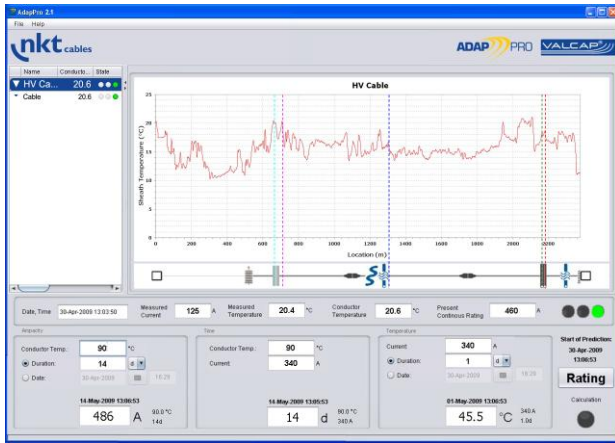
AdapPro 2.1
File Help

nkt cables

ADAP PRO VALCAP

| Name | Conducto... | State |
|---|---|---|
| HV Ca... | 20.6 | |
| Cable | 20.6 | |

HV Cable

Sheath Temperature (°C)

25
20
15
10
5
0

0 200 400 600 800 1000 1200 1400 1600 1800 2000

Location (m)

Date, Time 30-Apr-2009 13:03:50 Measured Current 125 A Measured Temperature 20.4 °C Conductor Temperature 20.6 °C Present Continous Rating 460 A

Ampacity
Conductor Temp.: 90 °C
Duration: 14 d
Date: 30-Apr-2009 18:29
14-May-2009 13:06:53
486 A 90.0 °C 14d

Time
Conductor Temp.: 90 °C
Current: 340 A
14-May-2009 13:05:53
14 d 90.0 °C 340 A

Temperature
Current: 340 A
Duration: 1 d
Date: 30-Apr-2009 18:29
01-May-2009 13:06:53
45.5 °C 340 A 1.0d

Start of Prediction:
30-Apr-2009
13:06:53
Rating
Calculation